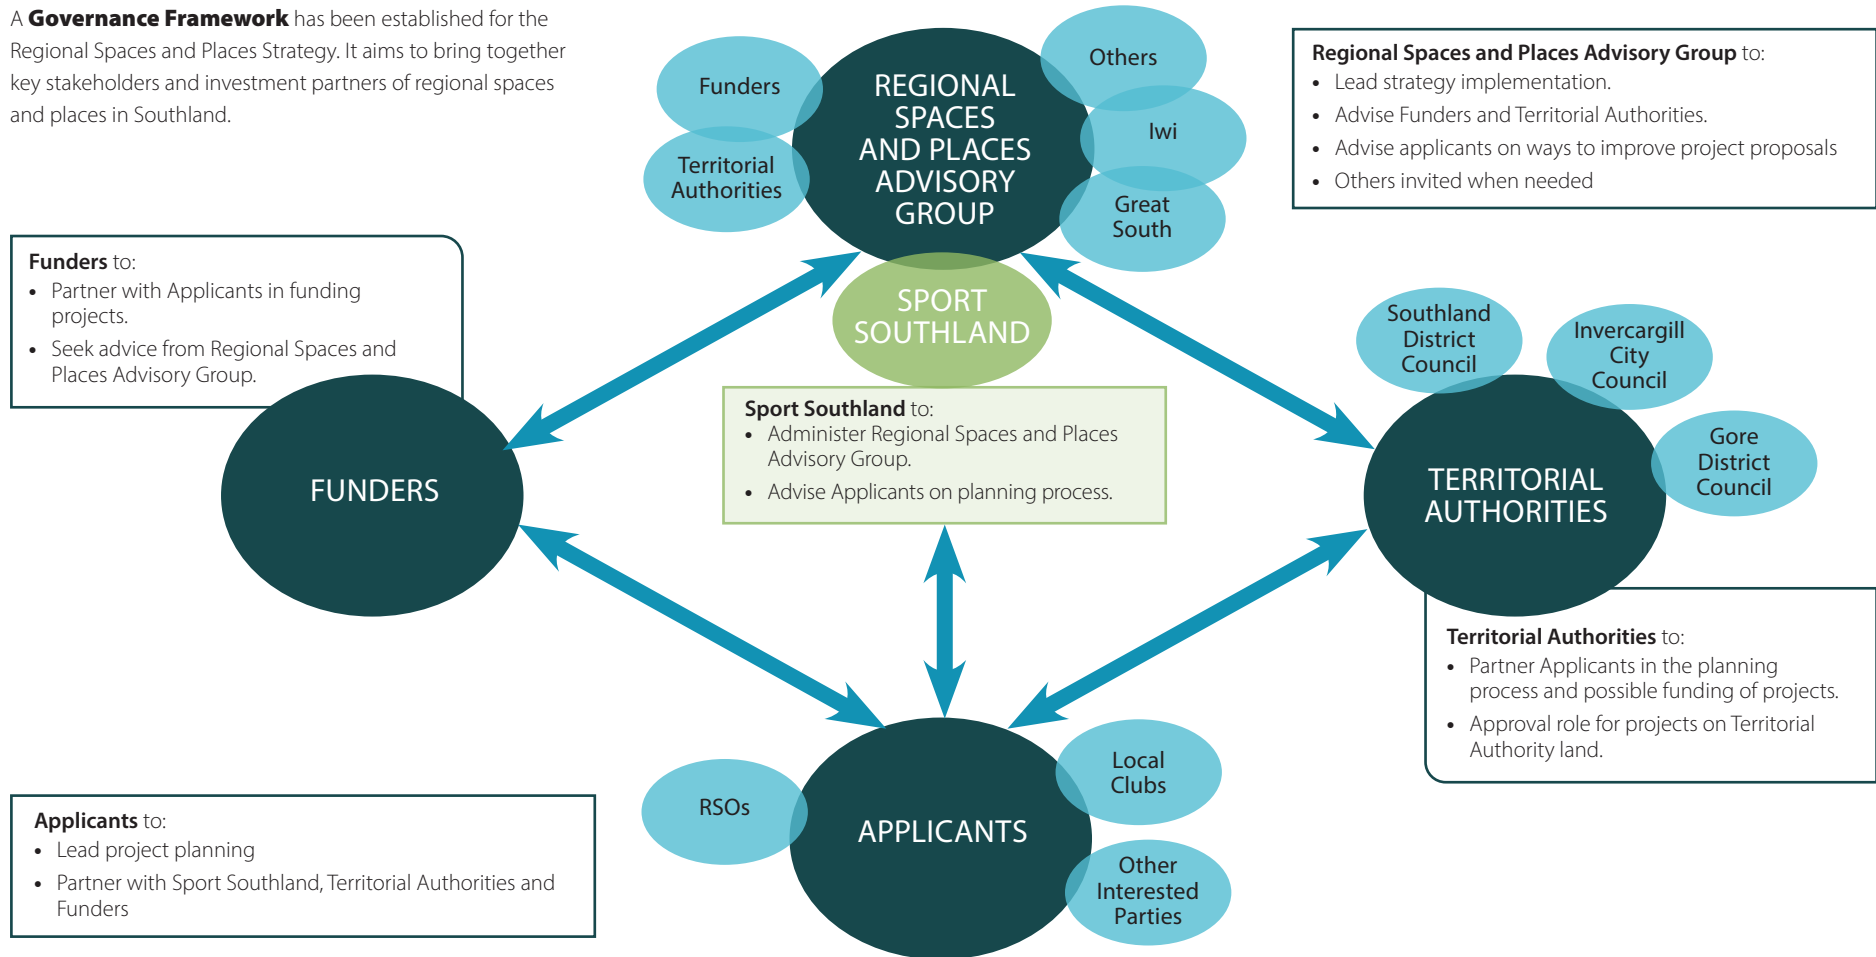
A **Governance Framework** has been established for the Regional Spaces and Places Strategy. It aims to bring together key stakeholders and investment partners of regional spaces and places in Southland.

Funders

Territorial Authorities

REGIONAL SPACES AND PLACES ADVISORY GROUP

Others

Iwi

Great South

SPORT SOUTHLAND

**Regional Spaces and Places Advisory Group** to:
- Lead strategy implementation.
- Advise Funders and Territorial Authorities.
- Advise applicants on ways to improve project proposals
- Others invited when needed

**Funders** to:
- Partner with Applicants in funding projects.
- Seek advice from Regional Spaces and Places Advisory Group.

FUNDERS

**Sport Southland** to:
- Administer Regional Spaces and Places Advisory Group.
- Advise Applicants on planning process.

Southland District Council

Invercargill City Council

Gore District Council

TERRITORIAL AUTHORITIES

**Territorial Authorities** to:
- Partner Applicants in the planning process and possible funding of projects.
- Approval role for projects on Territorial Authority land.

RSOs

APPLICANTS

Local Clubs

Other Interested Parties

**Applicants** to:
- Lead project planning
- Partner with Sport Southland, Territorial Authorities and Funders